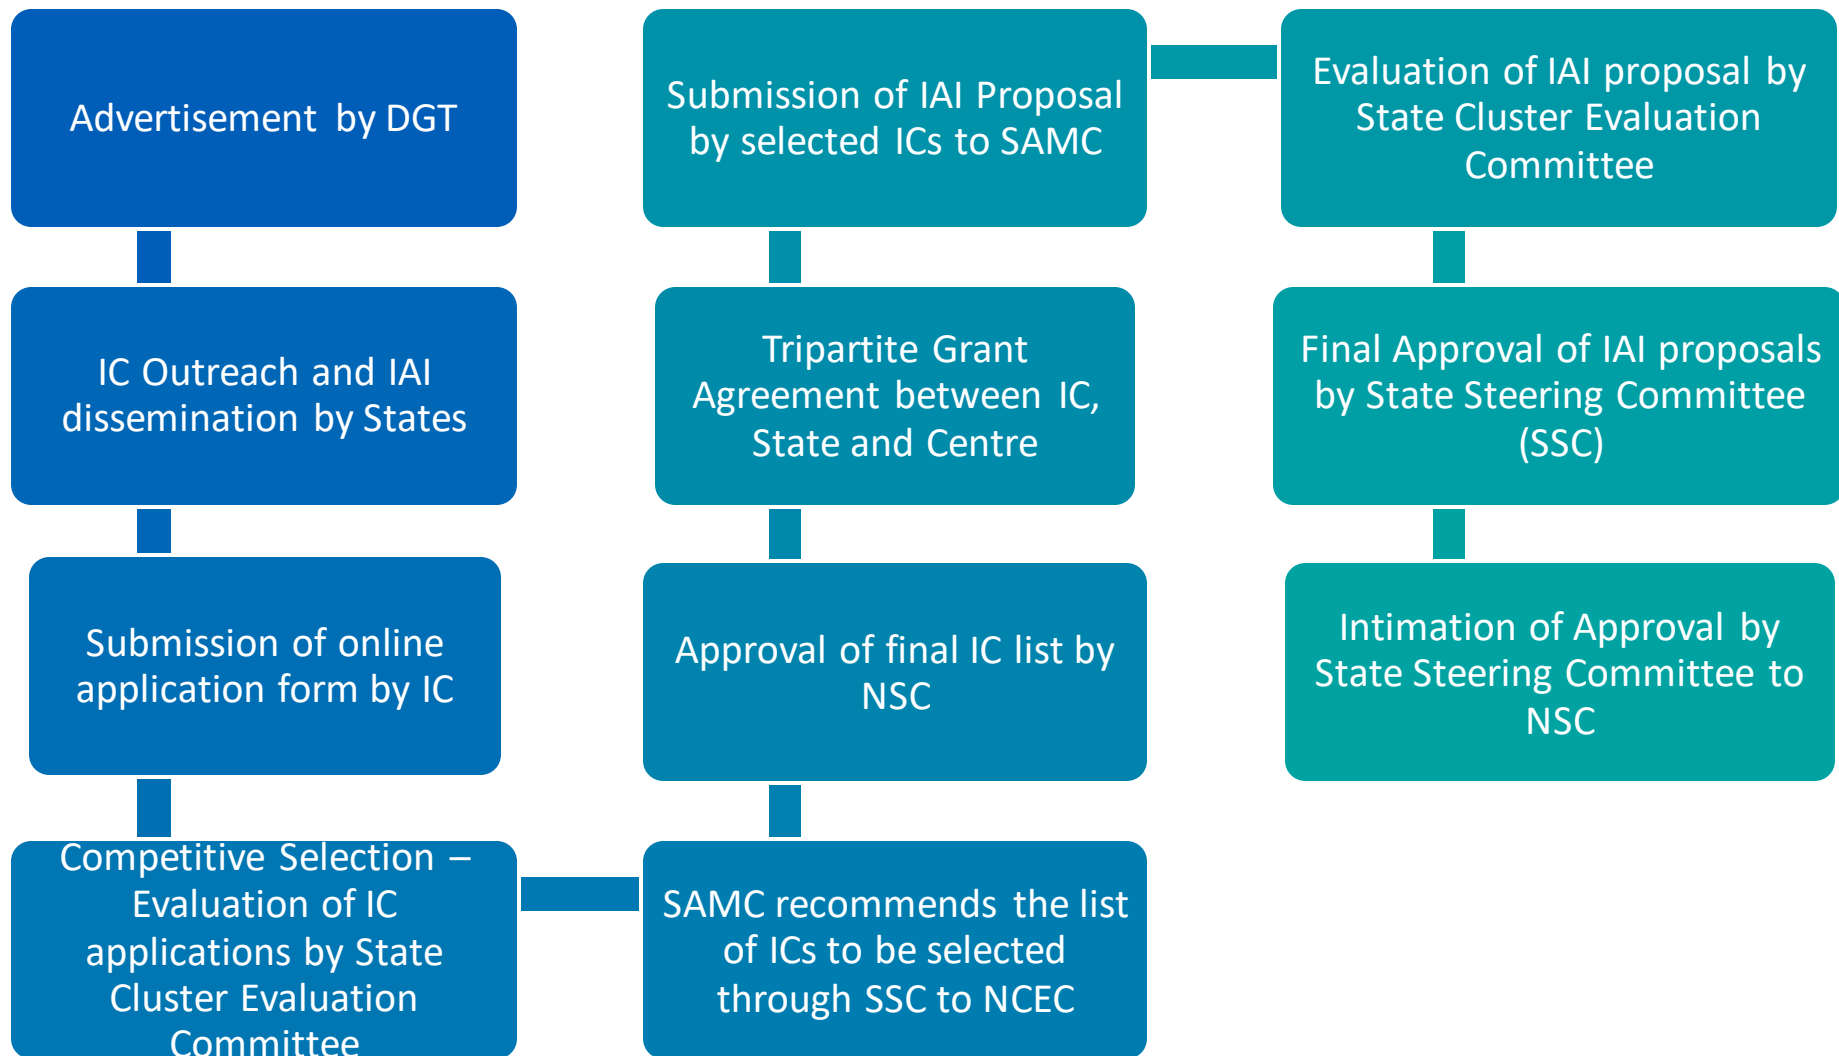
Advertisement by DGT

IC Outreach and IAI dissemination by States

Submission of online application form by IC

Competitive Selection – Evaluation of IC applications by State Cluster Evaluation Committee

SAMC recommends the list of ICs to be selected through SSC to NCEC

Approval of final IC list by NSC

Tripartite Grant Agreement between IC, State and Centre

Submission of IAI Proposal by selected ICs to SAMC

Evaluation of IAI proposal by State Cluster Evaluation Committee

Final Approval of IAI proposals by State Steering Committee (SSC)

Intimation of Approval by State Steering Committee to NSC